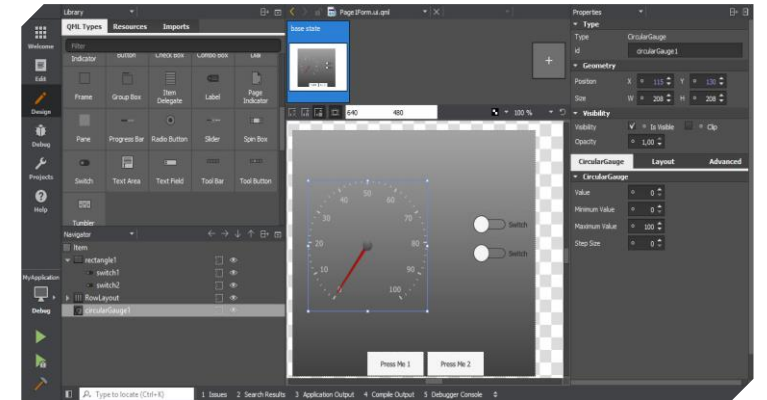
Library
QML Types Resources Imports
Filter
Indicator Button Check Box Combo Box Dial
Frame Group Box Item Delegate Label Page Indicator
Pane Progress Bar Radio Button Slider Spin Box
Switch Text Area Text Field Tool Bar Tool Button
Tumbler
Welcome
Edit
Design
Debug
Projects
Help
MyApplication
Debug
Navigator
Item
rectangle1
switch1
switch2
RowLayout
circularGauge1
Page1Form.ui.qml
base state
640 480 100 %
0 10 20 30 40 50 60 70 80 90 100
Switch
Switch
Press Me 1 Press Me 2
Properties
Type
Type CircularGauge
id circularGauge1
Geometry
Position X 115 Y 130
Size W 208 H 208
Visibility
Visibility Is Visible Clip
Opacity 1,00
CircularGauge Layout Advanced
CircularGauge
Value 0
Minimum Value 0
Maximum Value 100
Step Size 0
Type to locate (Ctrl+K) 1 Issues 2 Search Results 3 Application Output 4 Compile Output 5 Debugger Console